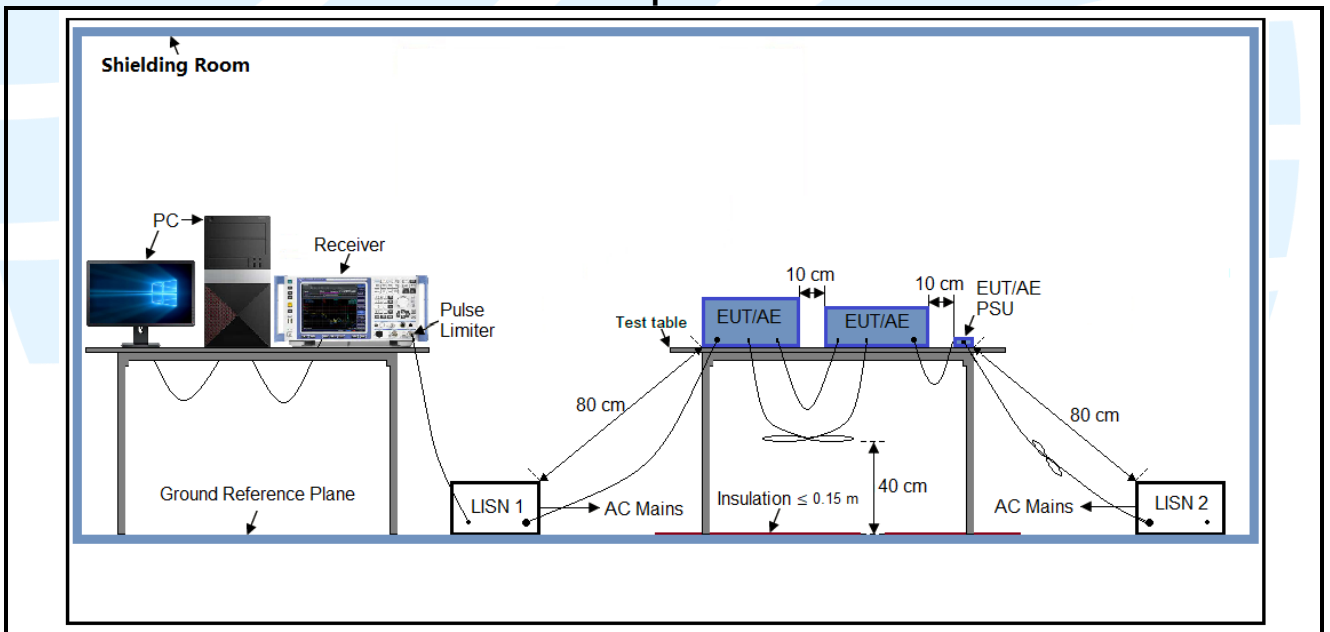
Shielding Room

PC

Receiver

Pulse Limiter

10 cm

10 cm

EUT/AE PSU

Test table

EUT/AE

EUT/AE

80 cm

80 cm

40 cm

Ground Reference Plane

LISN 1

AC Mains

Insulation $\leq$ 0.15 m

AC Mains

LISN 2